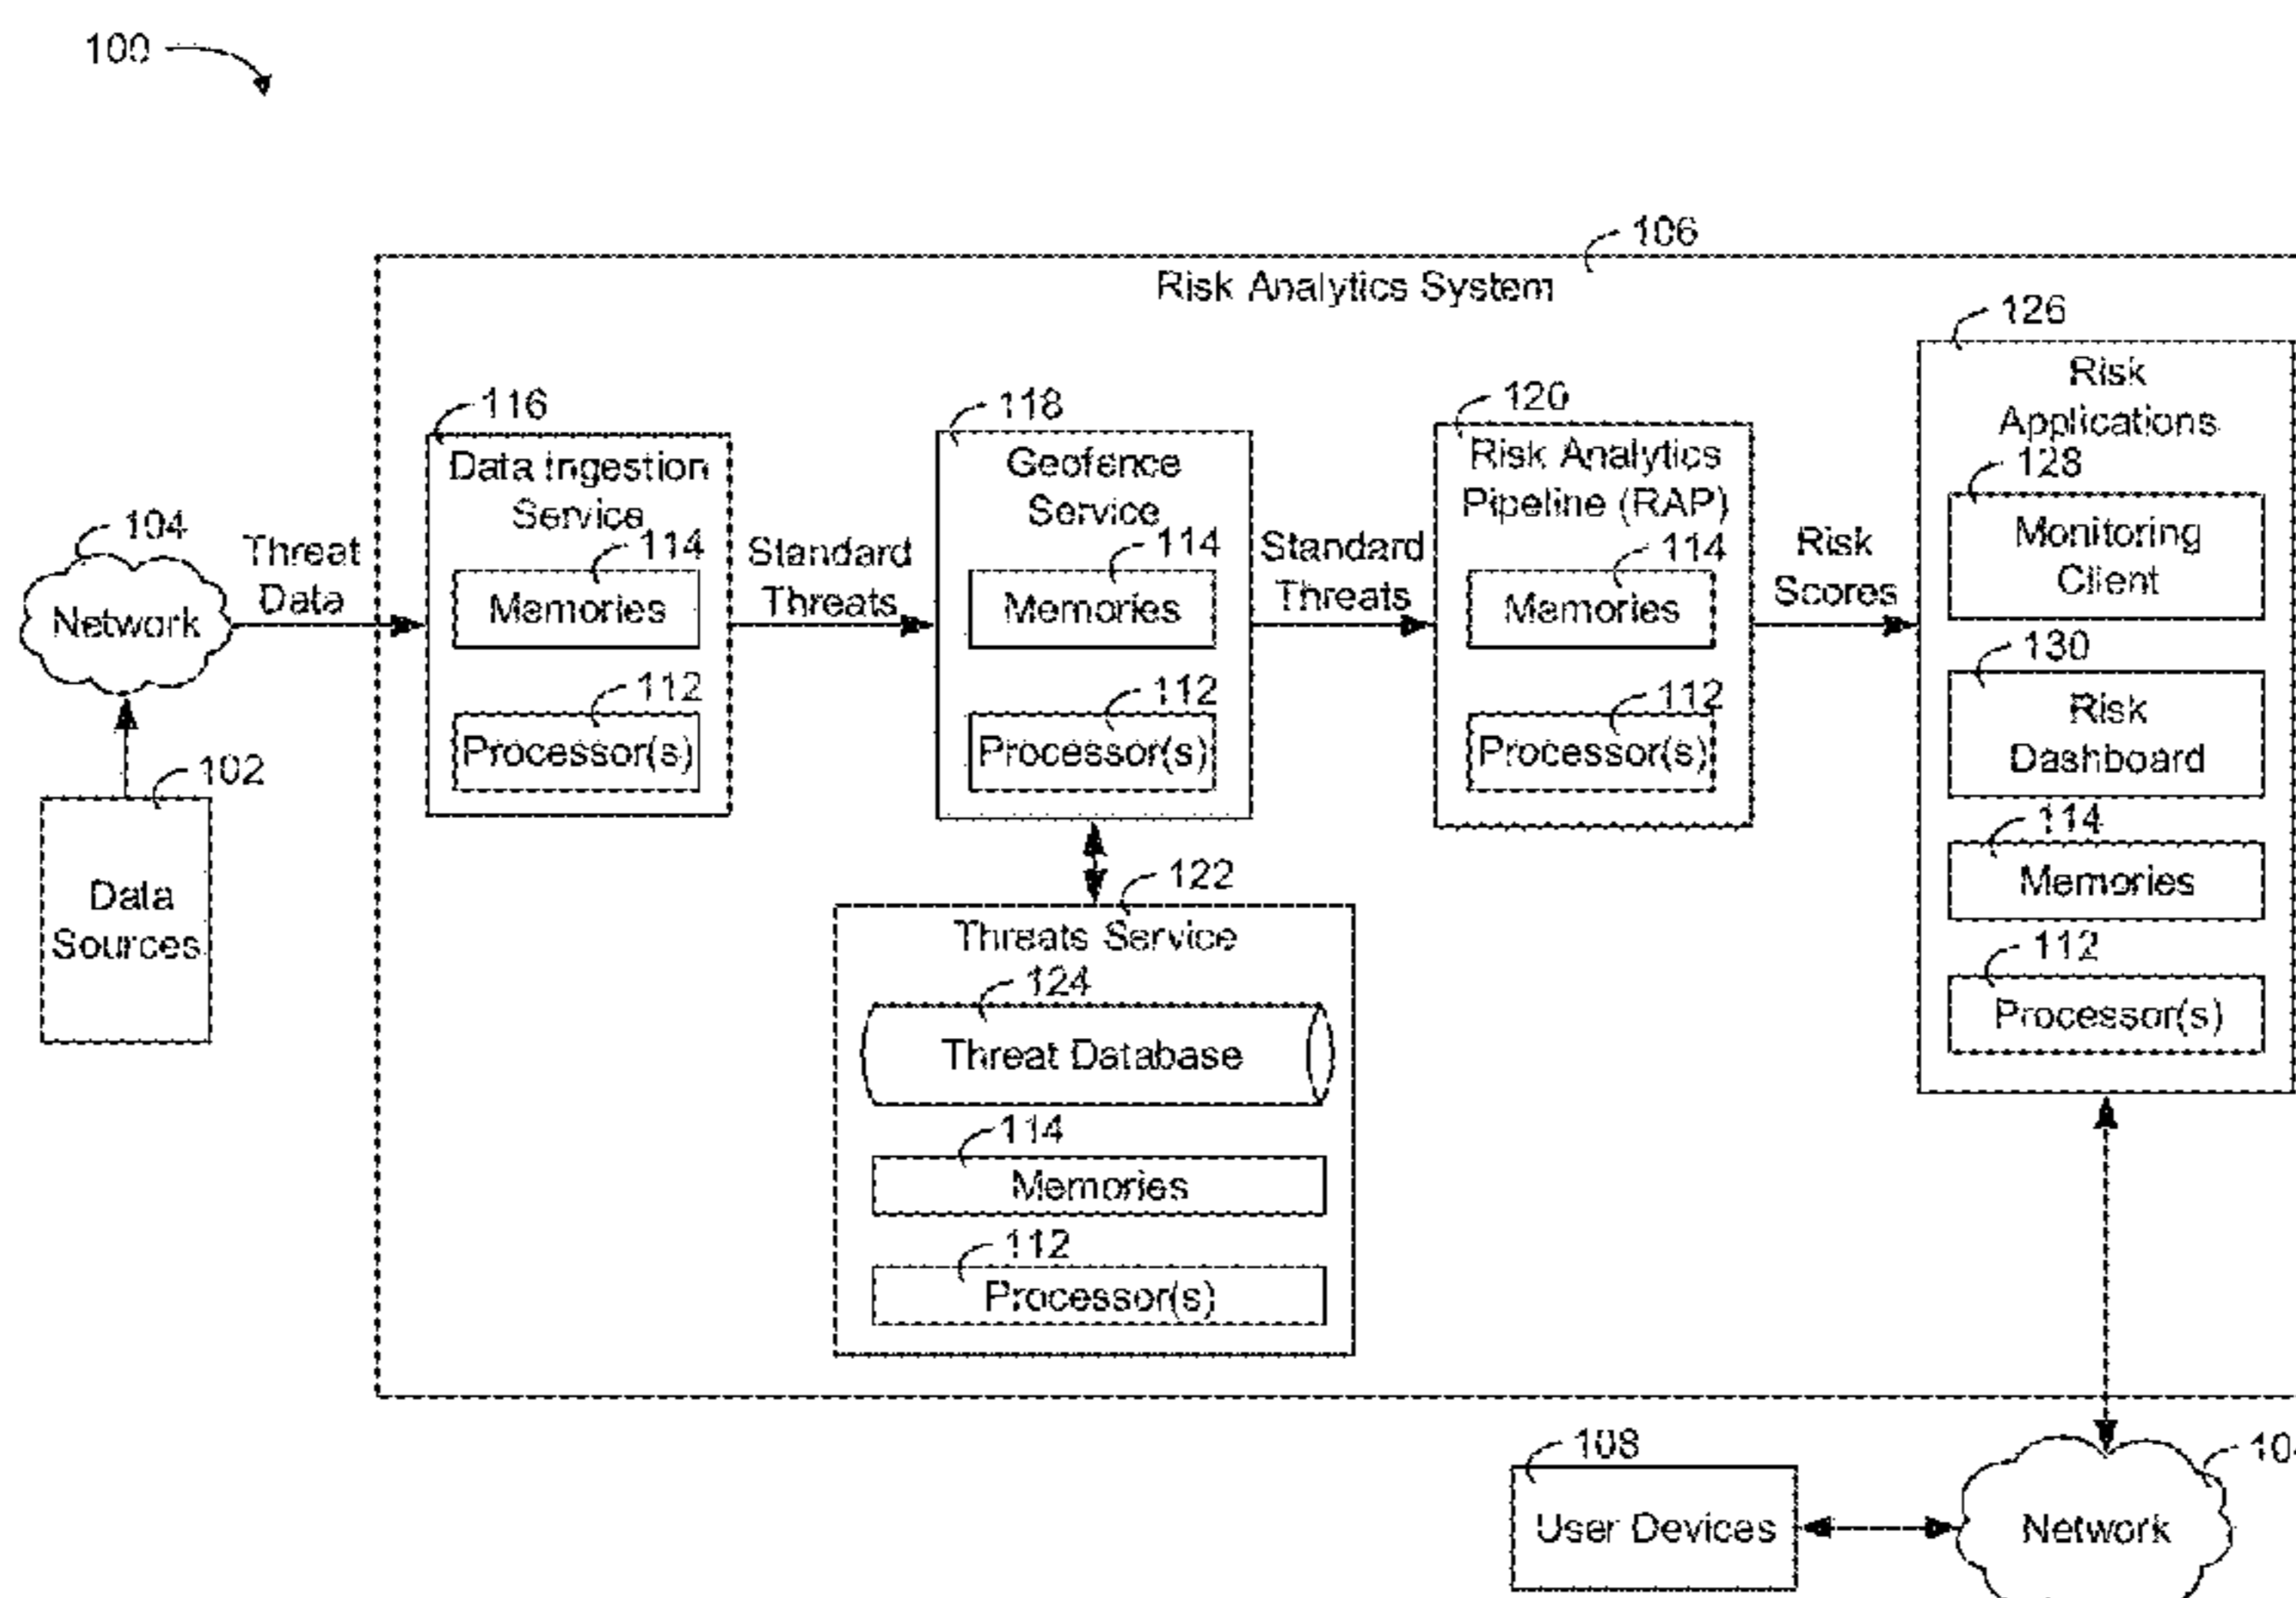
100

106
Risk Analytics System

104
Network

Threat Data

102
Data Sources

116
Data Ingestion Service
114
Memories
112
Processor(s)

Standard Threats

118
Geofence Service
114
Memories
112
Processor(s)

Standard Threats

120
Risk Analytics Pipeline (RAP)
114
Memories
112
Processor(s)

Risk Scores

126
Risk Applications
128
Monitoring Client
130
Risk Dashboard
114
Memories
112
Processor(s)

122
Threats Service
124
Threat Database
114
Memories
112
Processor(s)

108
User Devices

Network
10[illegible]